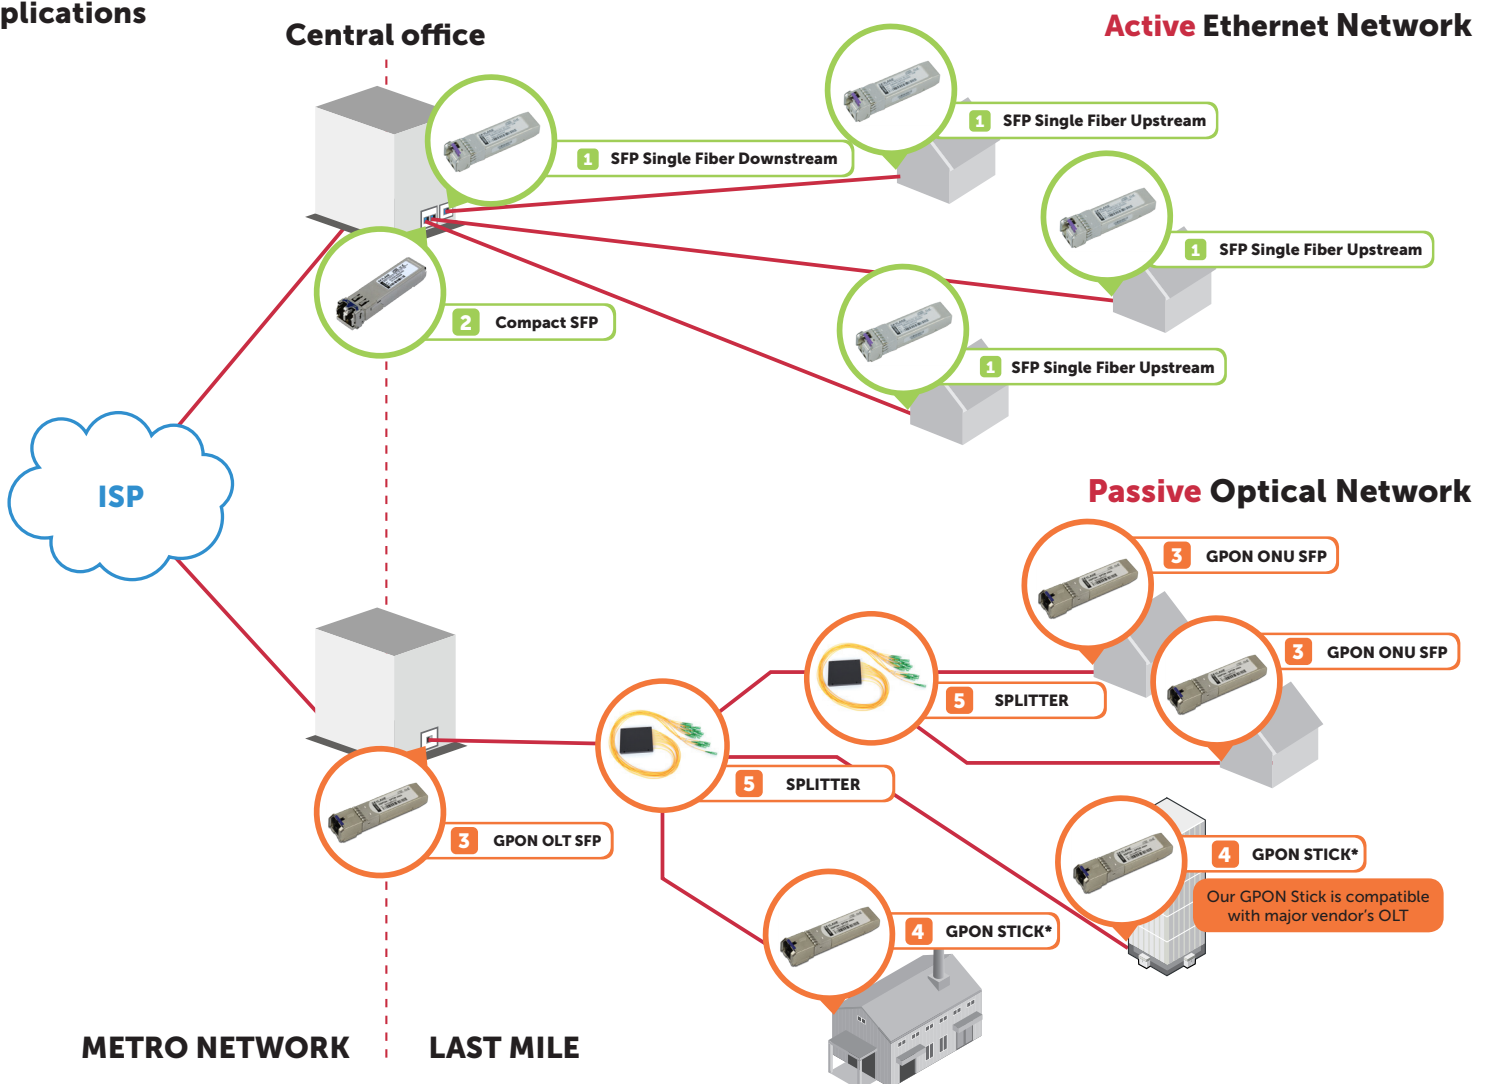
plications

Central office

Active Ethernet Network

1 SFP Single Fiber Upstream

1 SFP Single Fiber Downstream

1 SFP Single Fiber Upstream

2 Compact SFP

1 SFP Single Fiber Upstream

ISP

Passive Optical Network

3 GPON ONU SFP

3 GPON ONU SFP

5 SPLITTER

5 SPLITTER

3 GPON OLT SFP

4 GPON STICK*

Our GPON Stick is compatible with major vendor's OLT

4 GPON STICK*

METRO NETWORK

LAST MILE